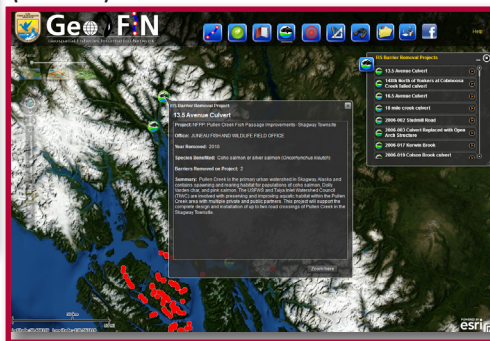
Geo FIN

Geospatial Fisheries Information Network

Help

FIS Barrier Removal Projects

13.5 Avenue Culvert

140th North of Yonkers of Cobmoosa Creek failed culvert

16.5 Avenue Culvert

18 mile creek culvert

2006-002 Stubmill Road

2006-003 Culvert Replaced with Open Arch Structure

2006-017 Kerwin Brook

2006-019 Colson Brook culvert

FIS Barrier Removal Project

13.5 Avenue Culvert

Project: NFPP: Pullen Creek Fish Passage Improvements - Skagway Townsite

Office: JUNEAU FISH AND WILDLIFE FIELD OFFICE

Year Removed: 2010

Species Benefited: Coho salmon or silver salmon (Oncorhynchus kisutch)

Barriers Removed on Project: 2

Summary: Pullen Creek is the primary urban watershed in Skagway, Alaska and contains spawning and rearing habitat for populations of coho salmon, Dolly Varden char, and pink salmon. The USFWS and Taiya Inlet Watershed Council (TIWC) are involved with preserving and improving aquatic habitat within the Pullen Creek area with multiple private and public partners. This project will support the complete design and installation of up to two road crossings of Pullen Creek in the Skagway Townsite.

Zoom here

POWERED BY esri